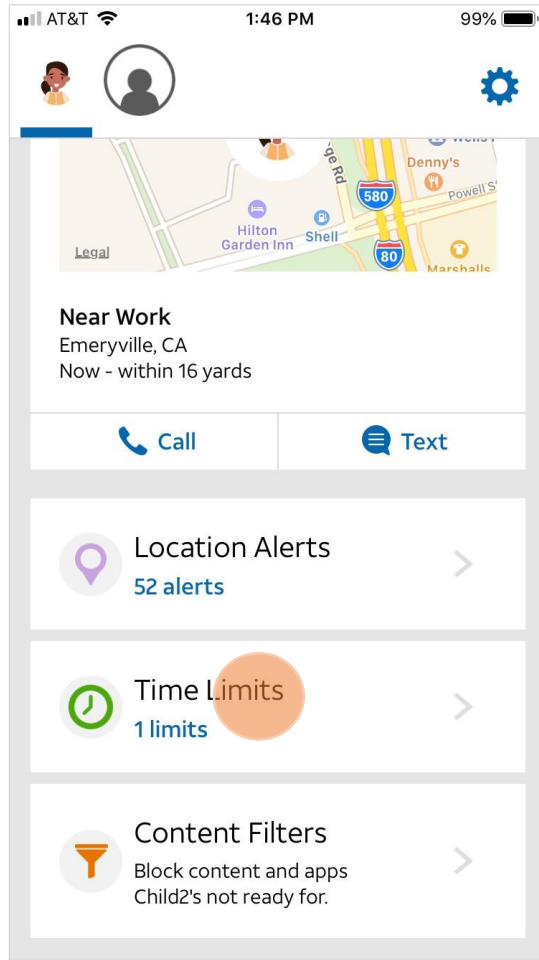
AT&T 1:46 PM 99%

Denny's
Powell St
ge Rd
580
Hilton Garden Inn
Shell
80
Marshalls
Legal

Near Work
Emeryville, CA
Now - within 16 yards

Call
Text

Location Alerts
52 alerts

Time Limits
1 limits

Content Filters
Block content and apps Child2's not ready for.